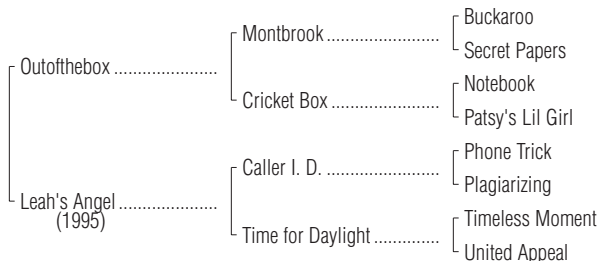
Outofthebox ....................
Montbrook ........................
Buckaroo
Secret Papers
Cricket Box .......................
Notebook
Patsy's Lil Girl
Leah's Angel ....................
(1995)
Caller I. D. .........................
Phone Trick
Plagiarizing
Time for Daylight .............
Timeless Moment
United Appeal